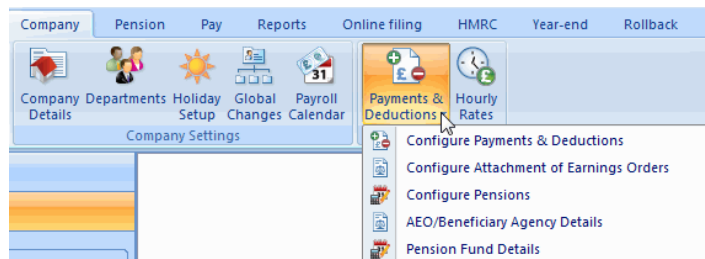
Company Pension Pay Reports Online filing HMRC Year-end Rollback

Company Details Departments Holiday Setup Global Changes Payroll Calendar

Company Settings

Payments & Deductions Hourly Rates

31

Configure Payments & Deductions
Configure Attachment of Earnings Orders
Configure Pensions
AEO/Beneficiary Agency Details
Pension Fund Details